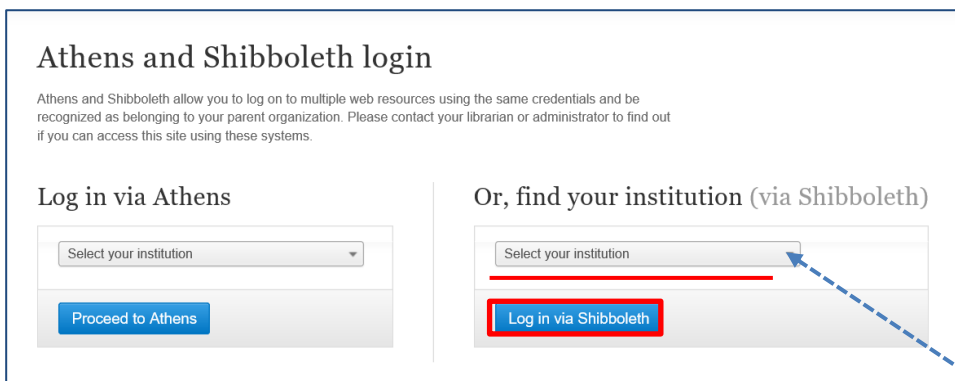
Athens and Shibboleth login

Athens and Shibboleth allow you to log on to multiple web resources using the same credentials and be recognized as belonging to your parent organization. Please contact your librarian or administrator to find out if you can access this site using these systems.

Log in via Athens

Select your institution

Proceed to Athens

Or, find your institution (via Shibboleth)

Select your institution

Log in via Shibboleth